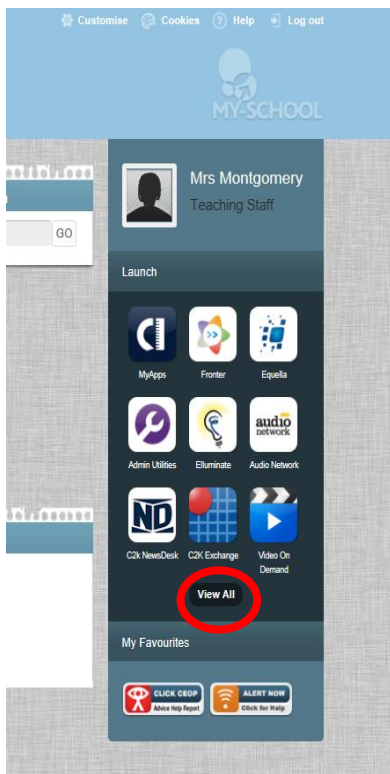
Customise Cookies Help Log out

MY-SCHOOL

GO

Mrs Montgomery
Teaching Staff

Launch

MyApps
Fronter
Equella
Admin Utilities
Elluminate
audio network
Audio Network
ND
C2k NewsDesk
C2K Exchange
Video On Demand

View All

My Favourites

CLICK CEOP
Advice Help Report

ALERT NOW
Click for Help